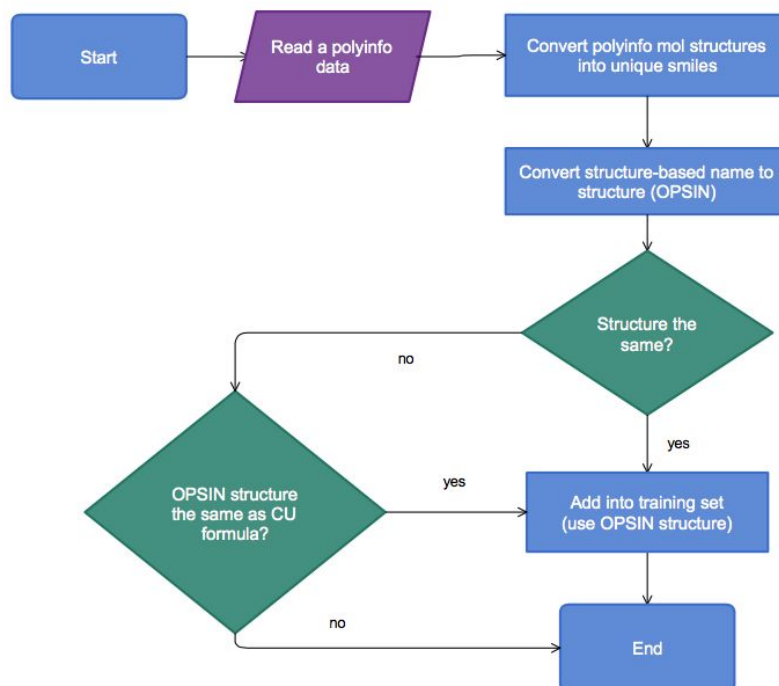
Start

Read a polyinfo data

Convert polyinfo mol structures into unique smiles

Convert structure-based name to structure (OPSIN)

Structure the same?

no

yes

OPSIN structure the same as CU formula?

yes

Add into training set (use OPSIN structure)

no

End